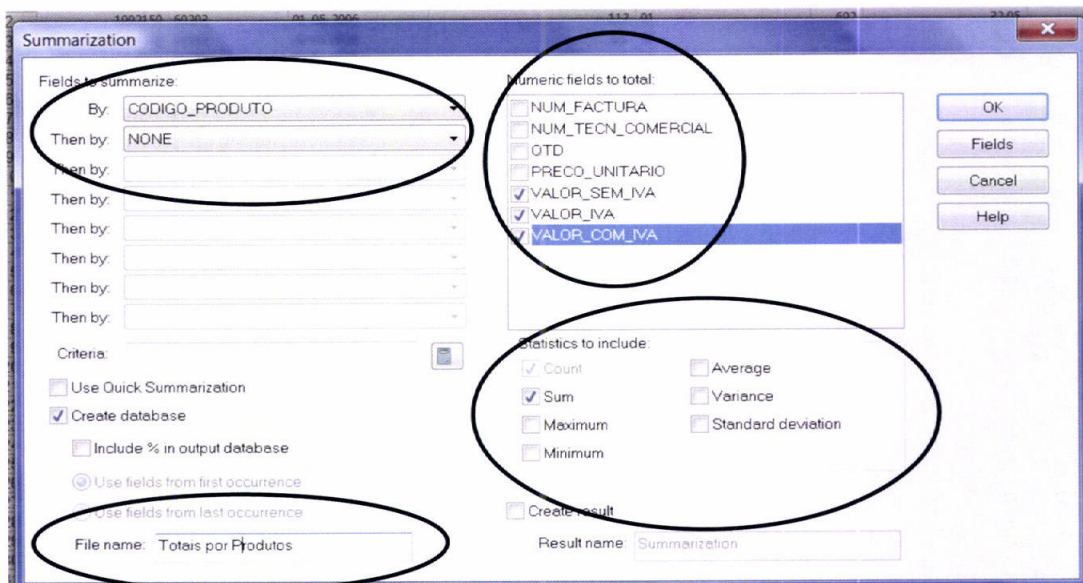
Summarization

Fields to summarize:
By: CODIGO_PRODUTO
Then by: NONE
Then by:
Then by:
Then by:
Then by:
Then by:
Then by:
Criteria:

Use Quick Summarization
Create database
Include % in output database
Use fields from first occurrence
Use fields from last occurrence
File name: Totais por Produtos

Numeric fields to total:
NUM_FACTURA
NUM_TECN_COMERCIAL
OTD
PRECO_UNITARIO
VALOR_SEM_IVA
VALOR_IVA
VALOR_COM_IVA

Statistics to include:
Count
Sum
Maximum
Minimum
Average
Variance
Standard deviation

Create result
Result name: Summarization

OK
Fields
Cancel
Help